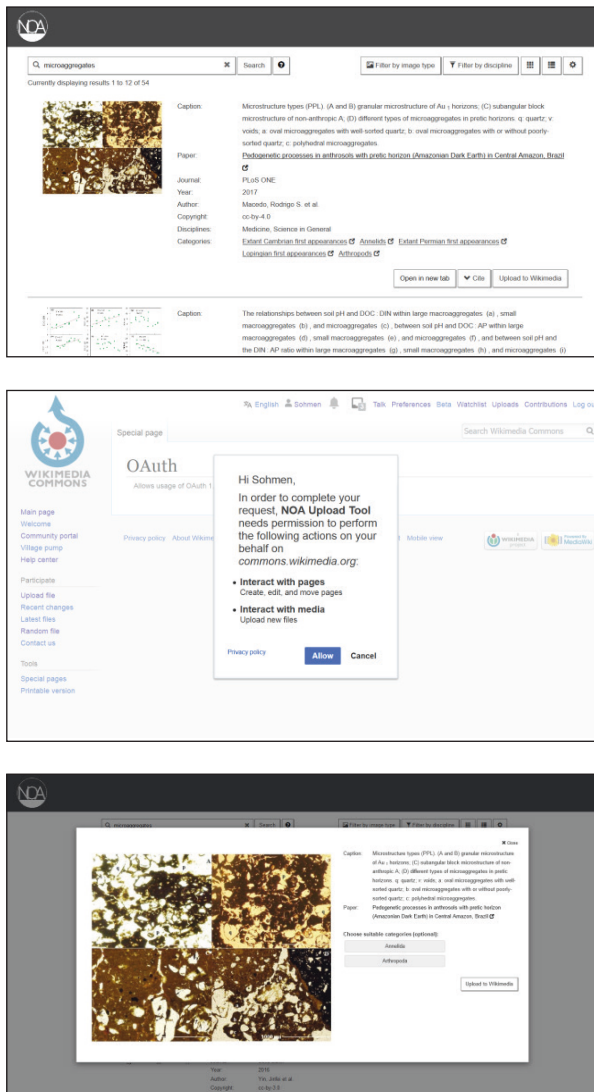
NOA

microaggregates | Search | ? | Filter by image type | Filter by discipline

Currently displaying results 1 to 12 of 54

Caption: Microstructure types (PPL). (A and B) granular microstructure of Au 1 horizons; (C) subangular block microstructure of non-anthropic A; (D) different types of microaggregates in pretic horizons. q: quartz; v: voids; a: oval microaggregates with well-sorted quartz; b: oval microaggregates with or without poorly-sorted quartz; c: polyhedral microaggregates.

Paper: Pedogenetic processes in anthrosols with pretic horizon (Amazonian Dark Earth) in Central Amazon, Brazil

Journal: PLoS ONE

Year: 2017

Author: Macedo, Rodrigo S. et al.

Copyright: cc-by-4.0

Disciplines: Medicine, Science in General

Categories: Extant Cambrian first appearances | Annelids | Extant Permian first appearances | Lopingian first appearances | Arthropods

Open in new tab | Cite | Upload to Wikimedia

Caption: The relationships between soil pH and DOC : DIN within large macroaggregates (a) , small macroaggregates (b) , and microaggregates (c) , between soil pH and DOC : AP within large macroaggregates (d) , small macroaggregates (e) , and microaggregates (f) , and between soil pH and the DIN : AP ratio within large macroaggregates (g) , small macroaggregates (h) , and microaggregates (i)

English | Sohmen | Talk | Preferences | Beta | Watchlist | Uploads | Contributions | Log out

WIKIMEDIA COMMONS

Special page

Search Wikimedia Commons

OAuth

Allows usage of OAuth 1

Main page
Welcome
Community portal
Village pump
Help center

Participate
Upload file
Recent changes
Latest files
Random file
Contact us

Tools
Special pages
Printable version

Privacy policy | About Wikime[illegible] | Mobile view

Hi Sohmen,

In order to complete your request, **NOA Upload Tool** needs permission to perform the following actions on your behalf on *commons.wikimedia.org*:

• **Interact with pages**
Create, edit, and move pages

• **Interact with media**
Upload new files

Privacy policy | Allow | Cancel

NOA

microaggregates | Search | Filter by image type | Filter by discipline

Close

Caption: Microstructure types (PPL). (A and B) granular microstructure of Au 1 horizons; (C) subangular block microstructure of non-anthropic A; (D) different types of microaggregates in pretic horizons. q: quartz; v: voids; a: oval microaggregates with well-sorted quartz; b: oval microaggregates with or without poorly-sorted quartz; c: polyhedral microaggregates.

Paper: Pedogenetic processes in anthrosols with pretic horizon (Amazonian Dark Earth) in Central Amazon, Brazil

Choose suitable categories (optional):

Annelida

Arthropoda

Upload to Wikimedia

Year: 2016
Author: Yin, Jolie et al.
Copyright: cc-by-2.0